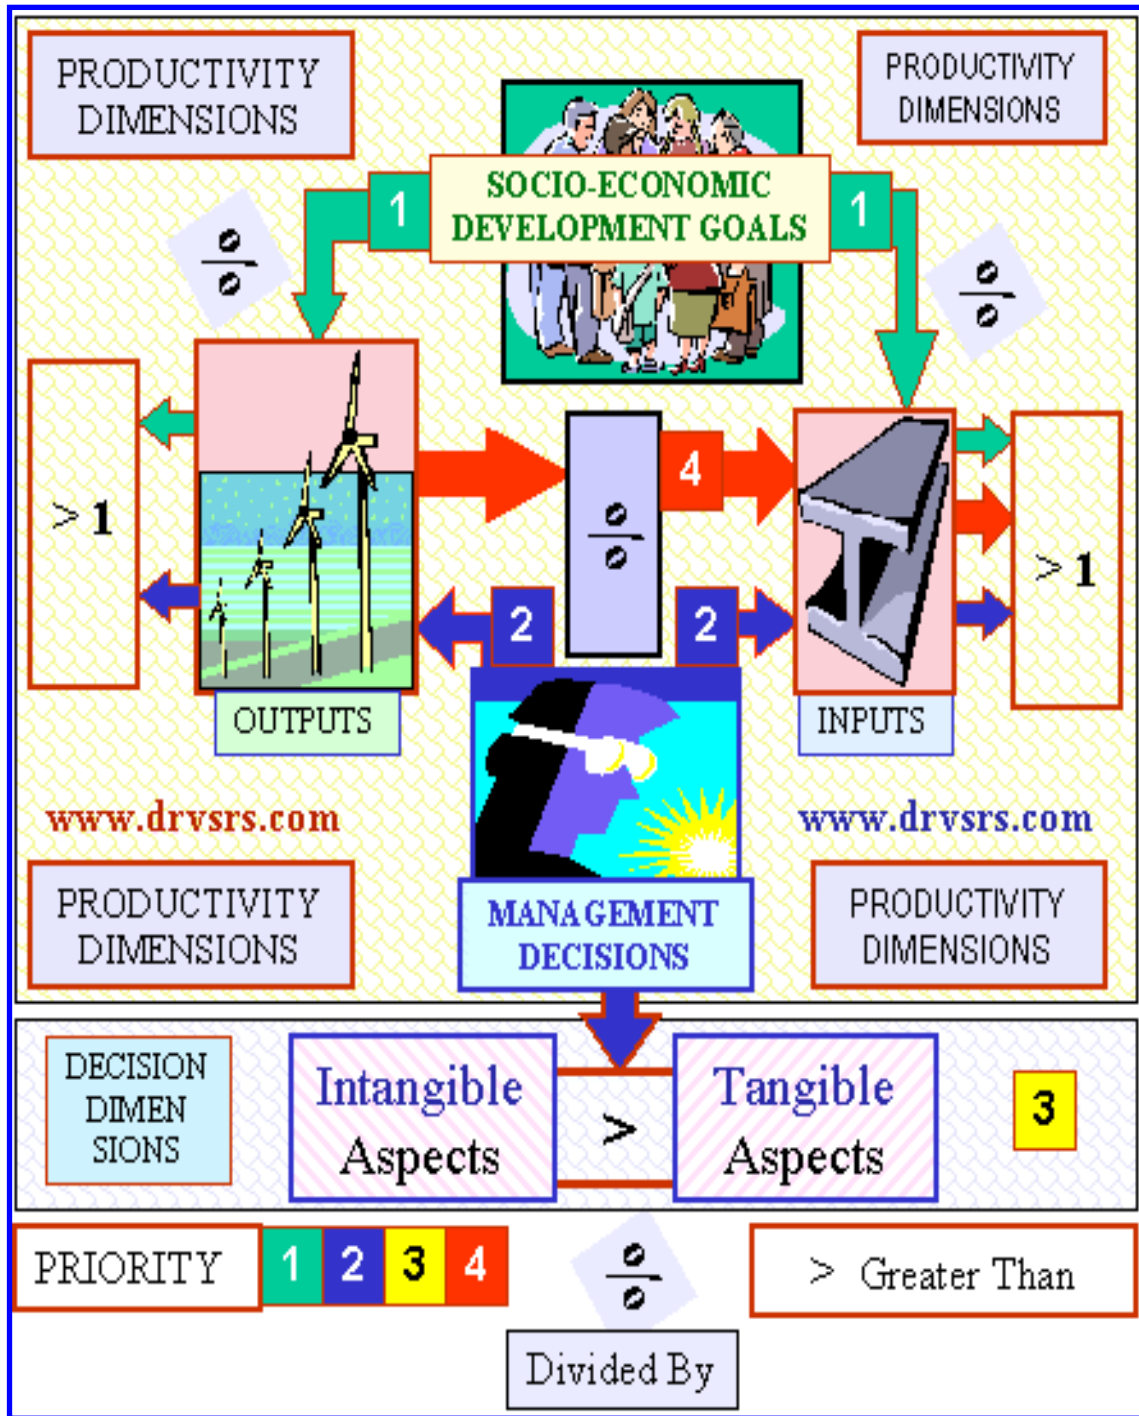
PRODUCTIVITY DIMENSIONS

PRODUCTIVITY DIMENSIONS

SOCIO-ECONOMIC DEVELOPMENT GOALS

1

1

$\div$

$\div$

> 1

4

$\div$

> 1

2

2

OUTPUTS

INPUTS

www.drvsrs.com

www.drvsrs.com

PRODUCTIVITY DIMENSIONS

MANAGEMENT DECISIONS

PRODUCTIVITY DIMENSIONS

DECISION DIMEN SIONS

Intangible Aspects

>

Tangible Aspects

3

PRIORITY

1 2 3 4

$\div$

Divided By

> Greater Than